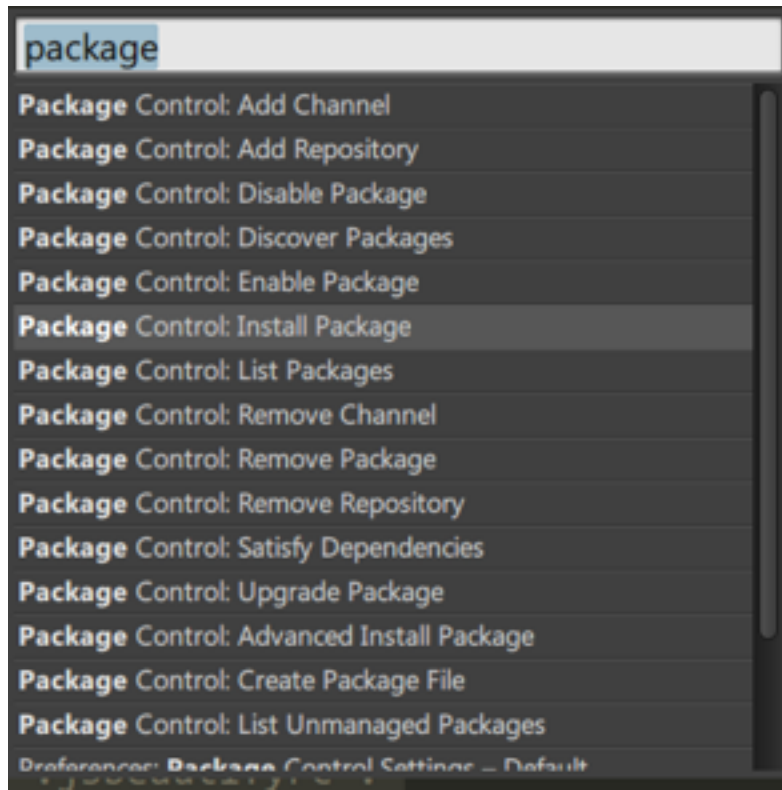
package

Package Control: Add Channel
Package Control: Add Repository
Package Control: Disable Package
Package Control: Discover Packages
Package Control: Enable Package
Package Control: Install Package
Package Control: List Packages
Package Control: Remove Channel
Package Control: Remove Package
Package Control: Remove Repository
Package Control: Satisfy Dependencies
Package Control: Upgrade Package
Package Control: Advanced Install Package
Package Control: Create Package File
Package Control: List Unmanaged Packages
Preferences: Package Control Settings – Default